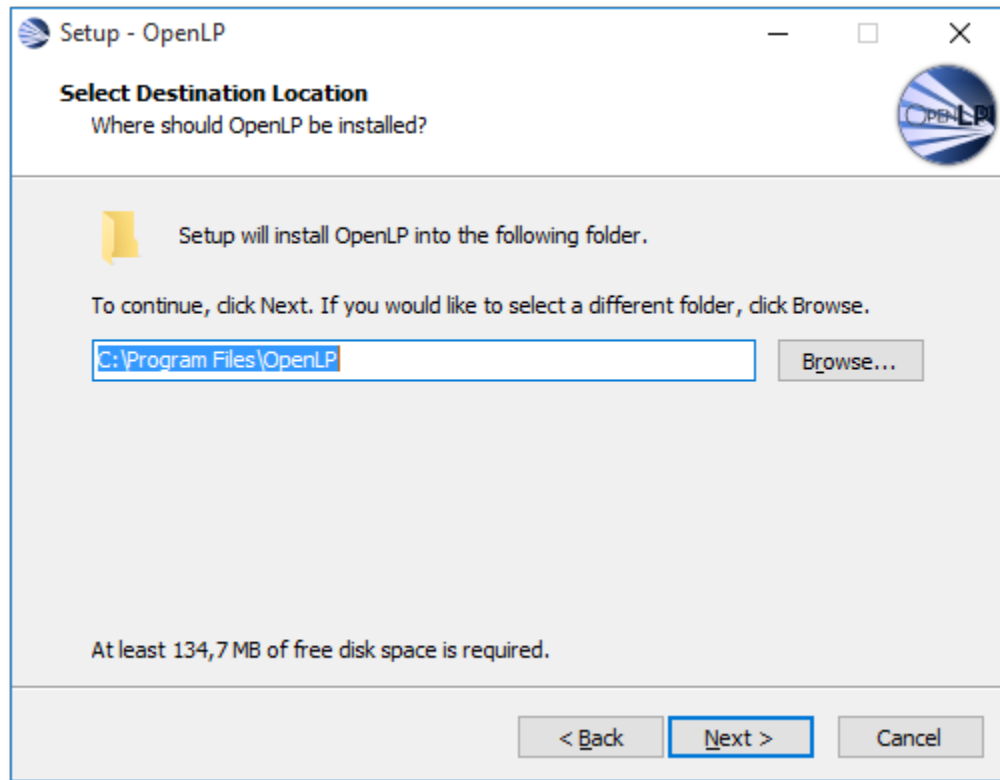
Setup - OpenLP

Select Destination Location
Where should OpenLP be installed?

OpenLP

Setup will install OpenLP into the following folder.

To continue, click Next. If you would like to select a different folder, click Browse.

C:\Program Files\OpenLP

Browse...

At least 134,7 MB of free disk space is required.

< Back

Next >

Cancel